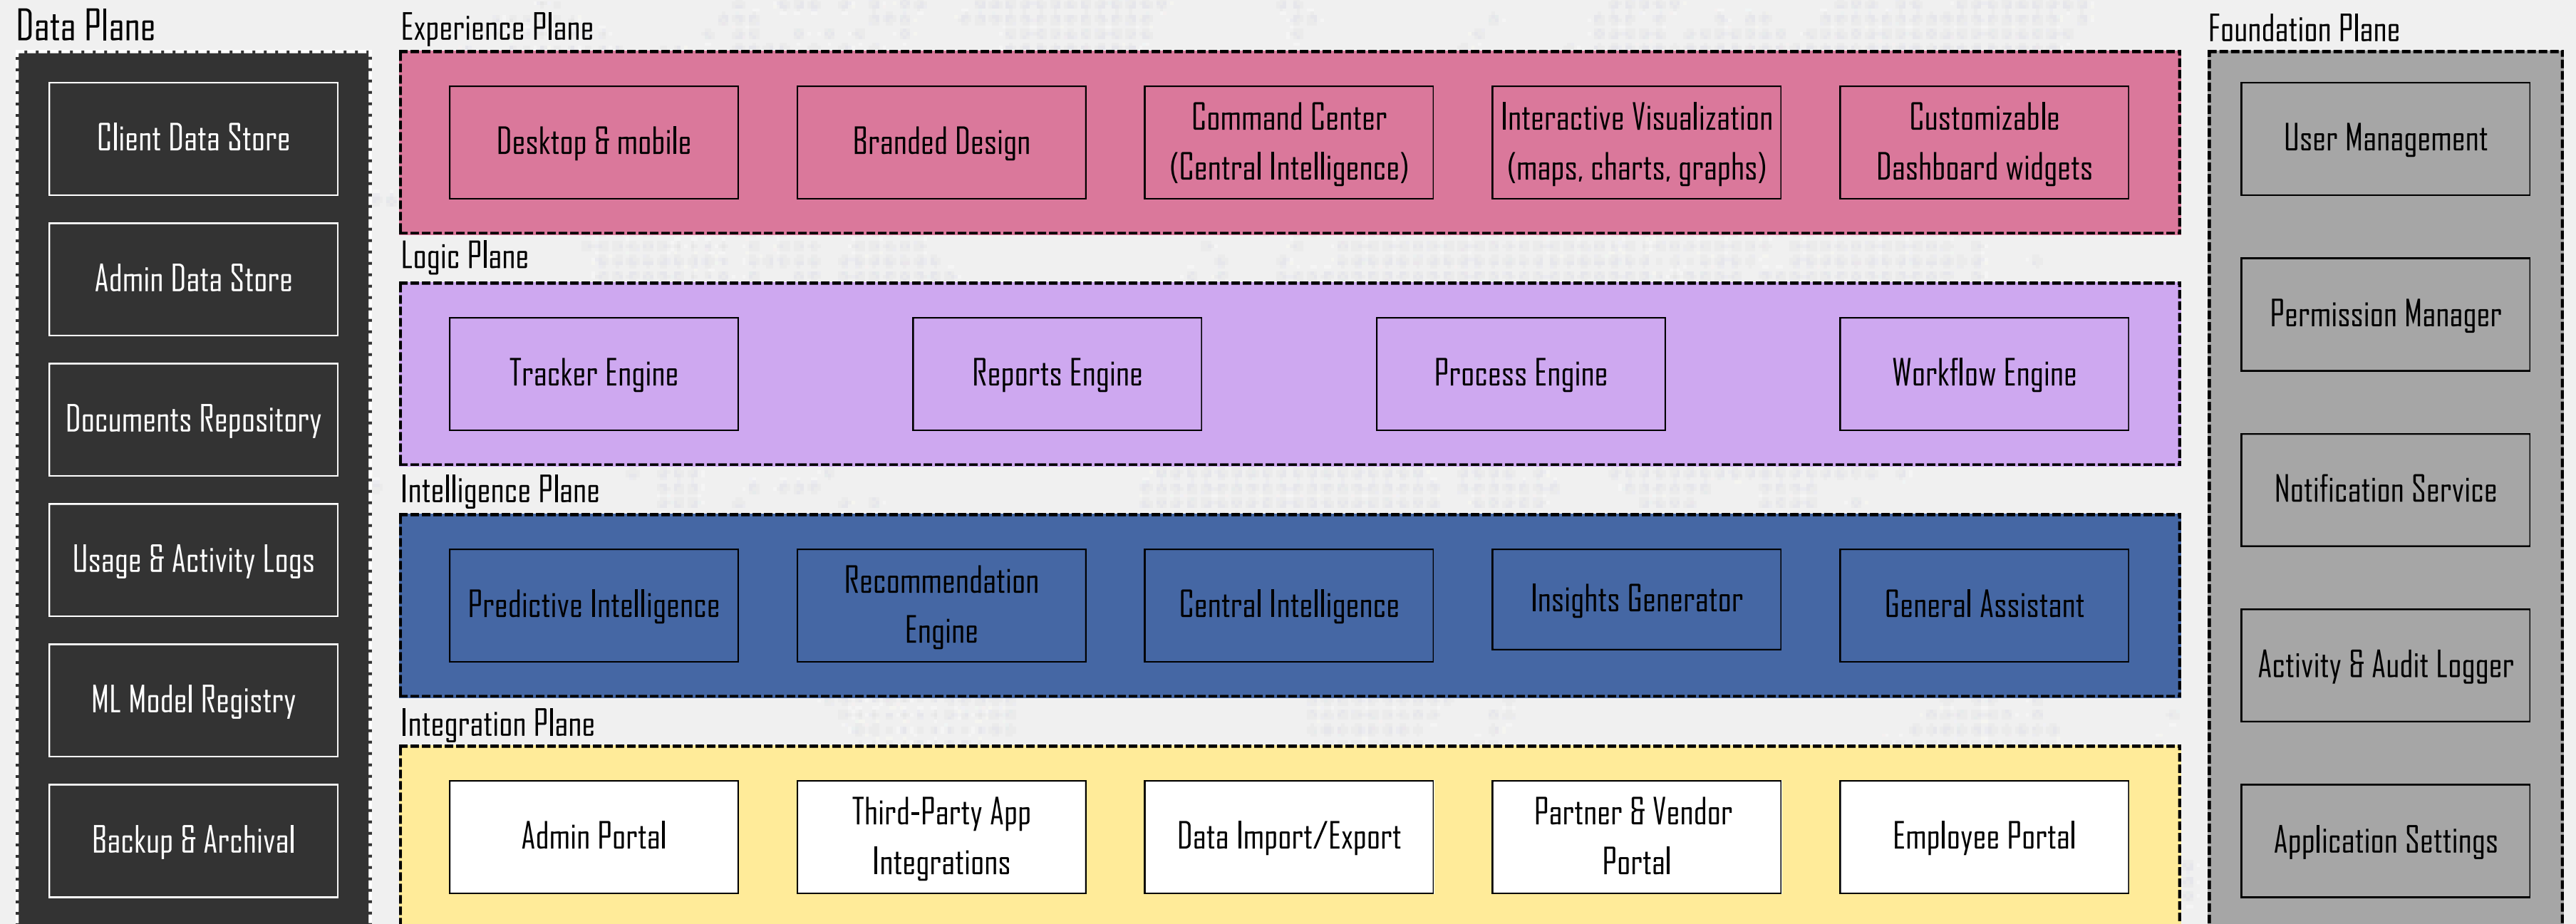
Data Plane

Client Data Store

Admin Data Store

Documents Repository

Usage & Activity Logs

ML Model Registry

Backup & Archival

Experience Plane

Desktop & mobile

Branded Design

Command Center (Central Intelligence)

Interactive Visualization (maps, charts, graphs)

Customizable Dashboard widgets

Logic Plane

Tracker Engine

Reports Engine

Process Engine

Workflow Engine

Intelligence Plane

Predictive Intelligence

Recommendation Engine

Central Intelligence

Insights Generator

General Assistant

Integration Plane

Admin Portal

Third-Party App Integrations

Data Import/Export

Partner & Vendor Portal

Employee Portal

Foundation Plane

User Management

Permission Manager

Notification Service

Activity & Audit Logger

Application Settings